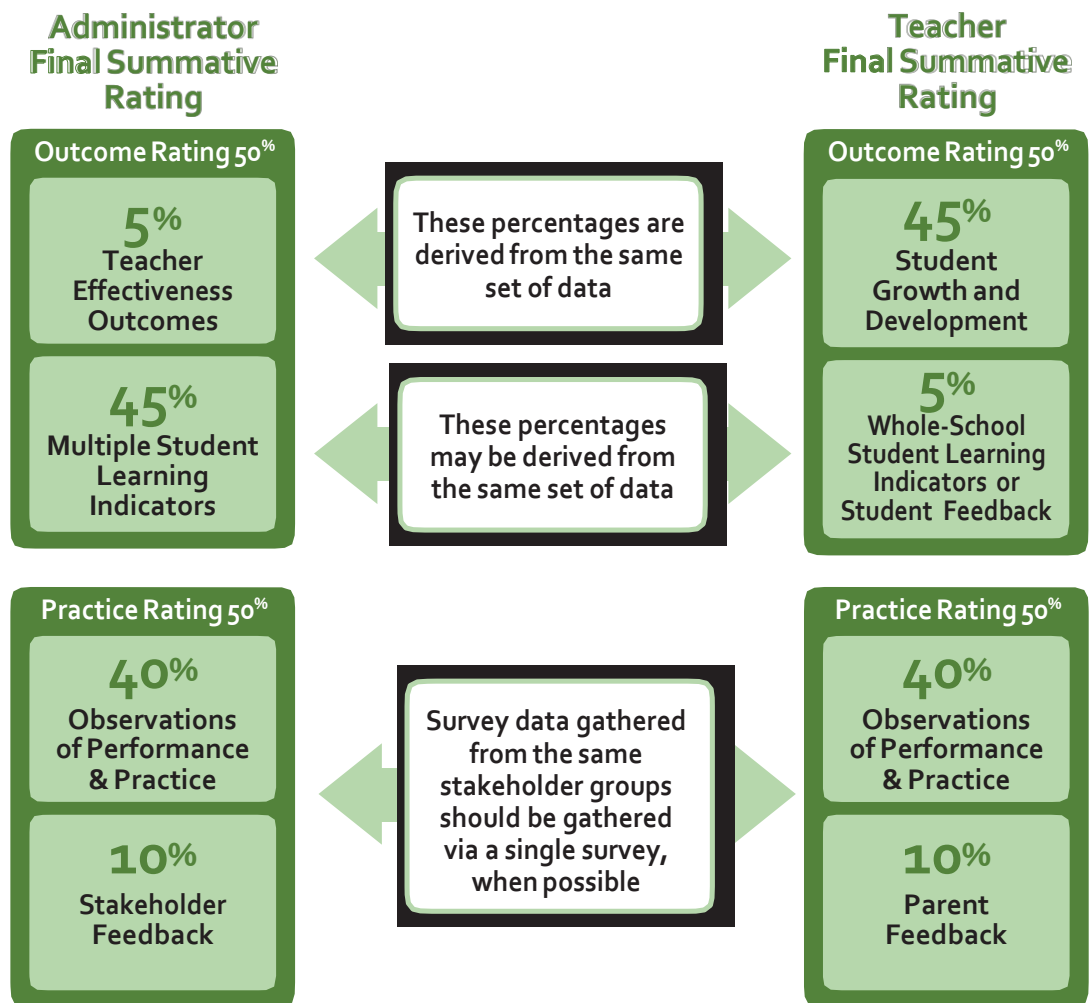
Administrator Final Summative Rating

Outcome Rating 50%

5%
Teacher Effectiveness Outcomes

45%
Multiple Student Learning Indicators

Practice Rating 50%

40%
Observations of Performance & Practice

10%
Stakeholder Feedback

These percentages are derived from the same set of data

These percentages may be derived from the same set of data

Survey data gathered from the same stakeholder groups should be gathered via a single survey, when possible

Teacher Final Summative Rating

Outcome Rating 50%

45%
Student Growth and Development

5%
Whole-School Student Learning Indicators or Student Feedback

Practice Rating 50%

40%
Observations of Performance & Practice

10%
Parent Feedback